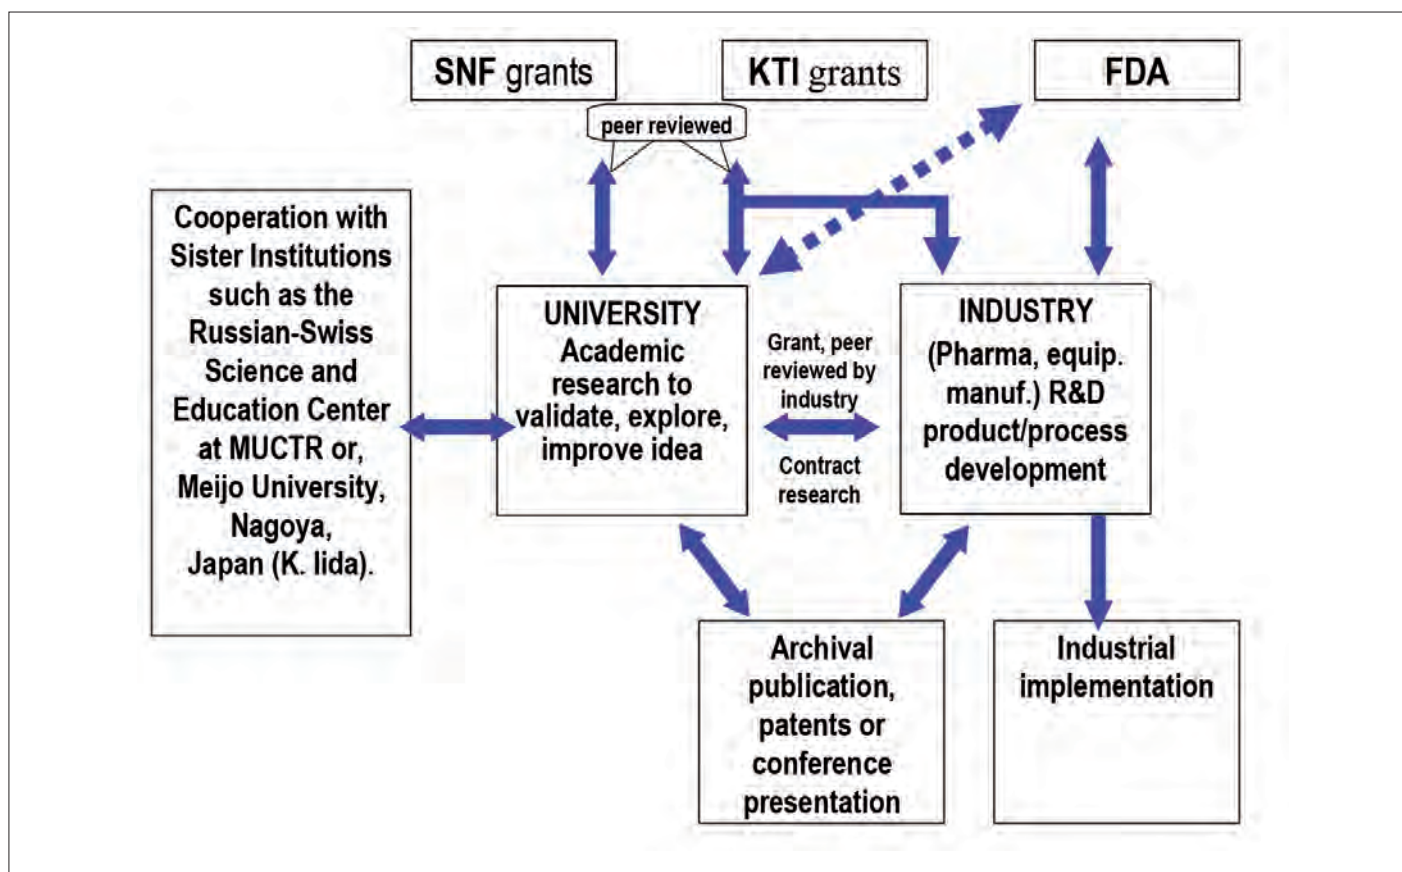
SNF grants

KTI grants

FDA

peer reviewed

Cooperation with Sister Institutions such as the Russian-Swiss Science and Education Center at MUCTR or, Meijo University, Nagoya, Japan (K. Iida).

UNIVERSITY
Academic research to validate, explore, improve idea

Grant, peer reviewed by industry

Contract research

INDUSTRY
(Pharma, equip. manuf.) R&D product/process development

Archival publication, patents or conference presentation

Industrial implementation